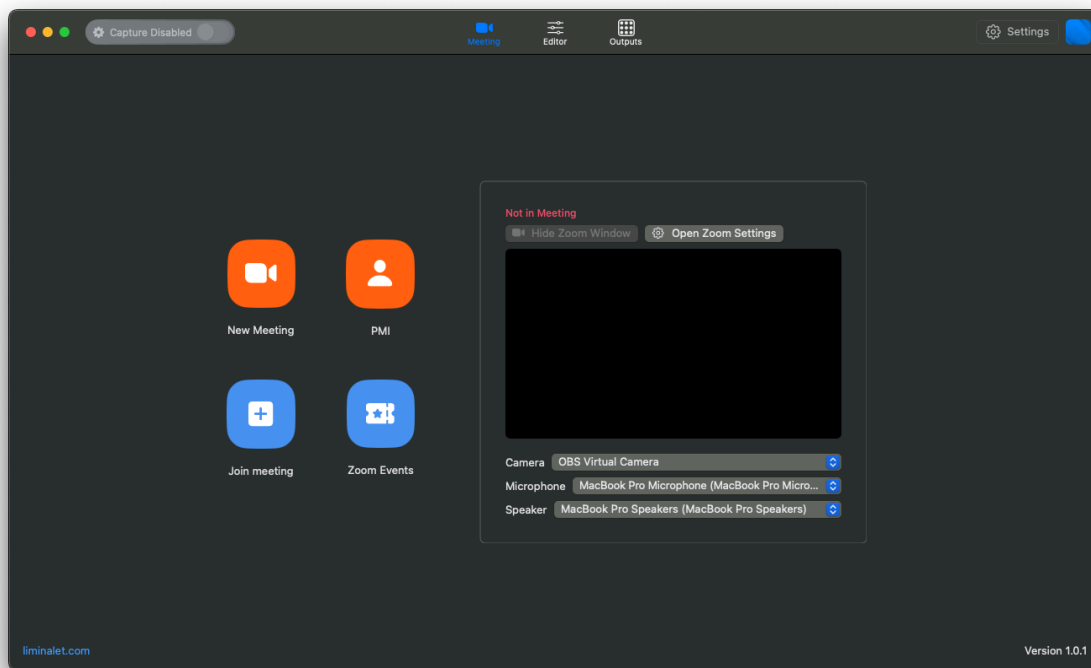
Capture Disabled

Meeting

Editor

Outputs

Settings

New Meeting

PMI

Join meeting

Zoom Events

Not in Meeting

Hide Zoom Window

Open Zoom Settings

Camera OBS Virtual Camera

Microphone MacBook Pro Microphone (MacBook Pro Micro...

Speaker MacBook Pro Speakers (MacBook Pro Speakers)

liminalet.com

Version 1.0.1